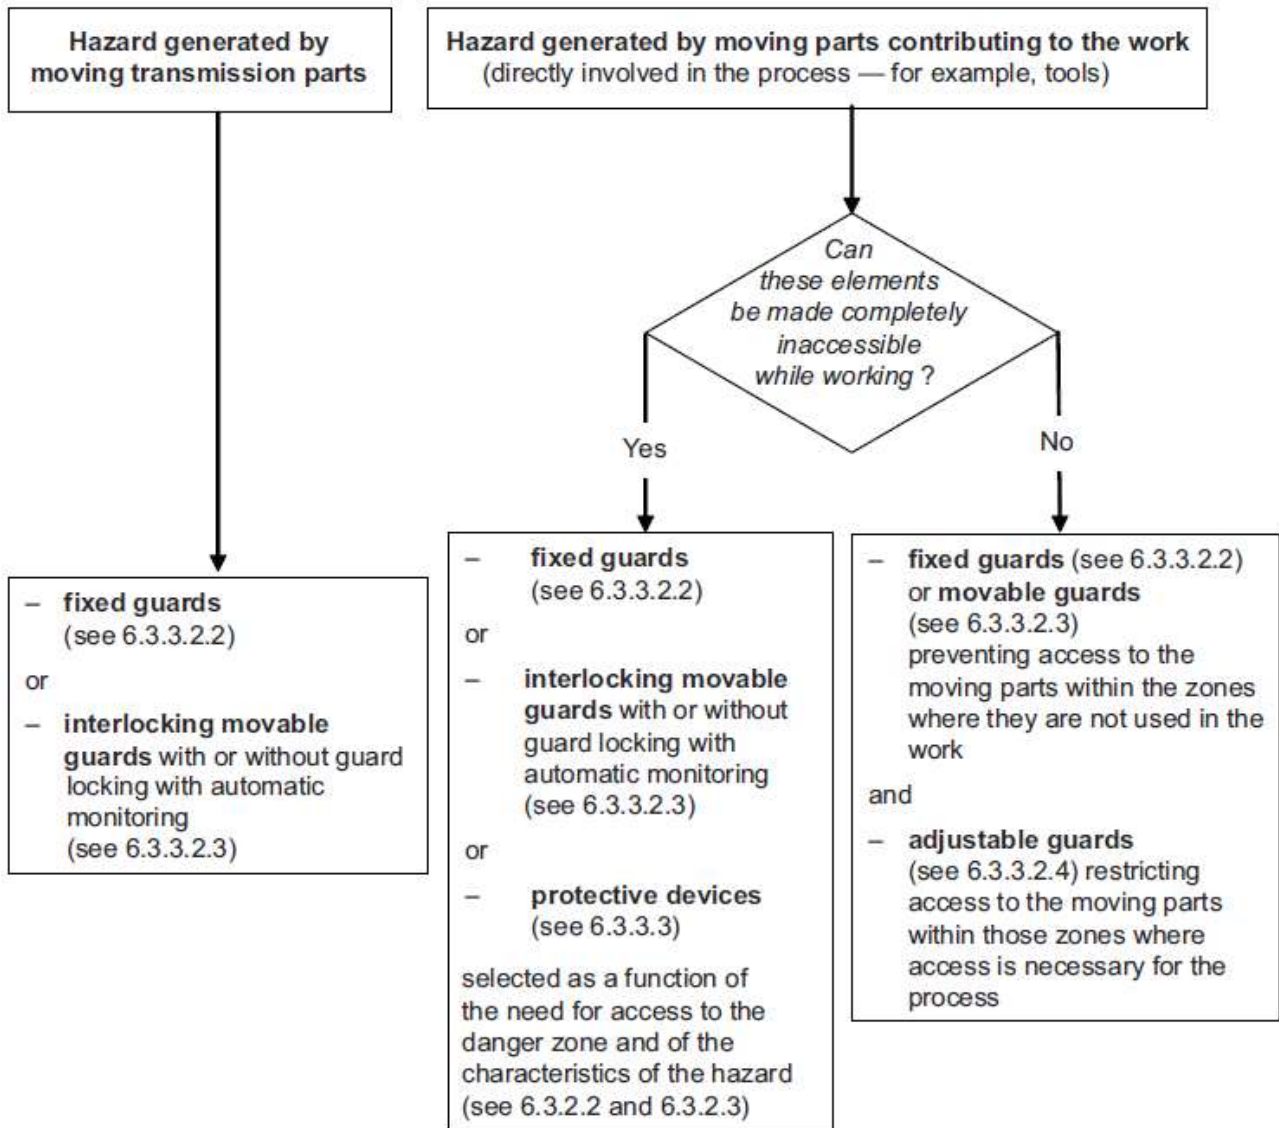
Hazard generated by moving transmission parts

Hazard generated by moving parts contributing to the work (directly involved in the process — for example, tools)

Can these elements be made completely inaccessible while working ?

Yes

No

– fixed guards (see 6.3.3.2.2)

or

– interlocking movable guards with or without guard locking with automatic monitoring (see 6.3.3.2.3)

– fixed guards (see 6.3.3.2.2)

or

– interlocking movable guards with or without guard locking with automatic monitoring (see 6.3.3.2.3)

or

– protective devices (see 6.3.3.3)

selected as a function of the need for access to the danger zone and of the characteristics of the hazard (see 6.3.2.2 and 6.3.2.3)

– fixed guards (see 6.3.3.2.2) or movable guards (see 6.3.3.2.3) preventing access to the moving parts within the zones where they are not used in the work

and

– adjustable guards (see 6.3.3.2.4) restricting access to the moving parts within those zones where access is necessary for the process